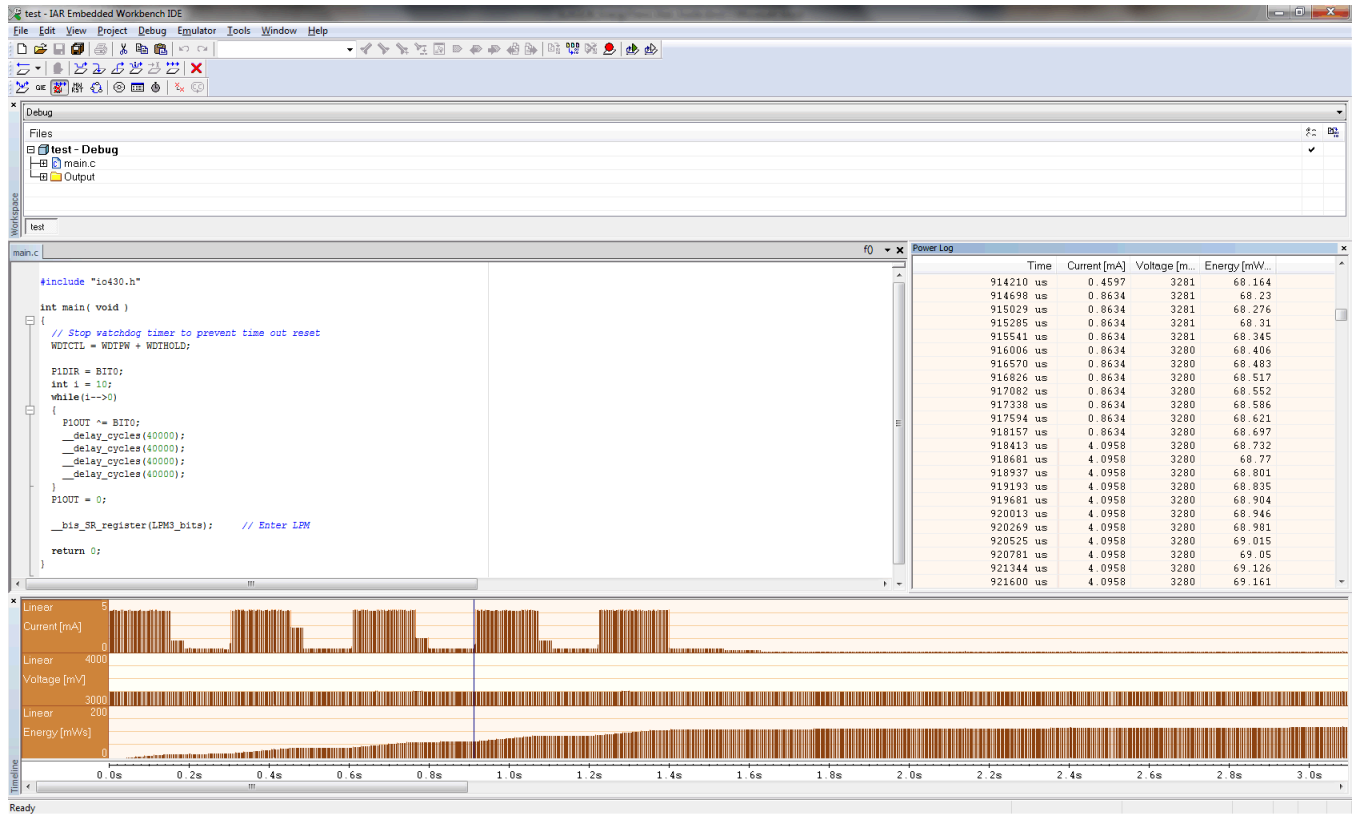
test - IAR Embedded Workbench IDE

File Edit View Project Debug Emulator Tools Window Help

Debug

Files

test - Debug

main.c

Output

Workspace

test

main.c

f()

#include "io430.h"

int main( void )
{
  // Stop watchdog timer to prevent time out reset
  WDTCTL = WDTPW + WDTHOLD;

  P1DIR = BIT0;
  int i = 10;
  while(i-->0)
  {
    P1OUT ^= BIT0;
    __delay_cycles(40000);
    __delay_cycles(40000);
    __delay_cycles(40000);
    __delay_cycles(40000);
  }
  P1OUT = 0;

  __bis_SR_register(LPM3_bits);     // Enter LPM

  return 0;
}

Power Log

| Time | Current [mA] | Voltage [m... | Energy [mW... |
|---|---|---|---|
| 914210 us | 0.4597 | 3281 | 68.164 |
| 914698 us | 0.8634 | 3281 | 68.23 |
| 915029 us | 0.8634 | 3281 | 68.276 |
| 915285 us | 0.8634 | 3281 | 68.31 |
| 915541 us | 0.8634 | 3281 | 68.345 |
| 916006 us | 0.8634 | 3280 | 68.406 |
| 916570 us | 0.8634 | 3280 | 68.483 |
| 916826 us | 0.8634 | 3280 | 68.517 |
| 917082 us | 0.8634 | 3280 | 68.552 |
| 917338 us | 0.8634 | 3280 | 68.586 |
| 917594 us | 0.8634 | 3280 | 68.621 |
| 918157 us | 0.8634 | 3280 | 68.697 |
| 918413 us | 4.0958 | 3280 | 68.732 |
| 918681 us | 4.0958 | 3280 | 68.77 |
| 918937 us | 4.0958 | 3280 | 68.801 |
| 919193 us | 4.0958 | 3280 | 68.835 |
| 919681 us | 4.0958 | 3280 | 68.904 |
| 920013 us | 4.0958 | 3280 | 68.946 |
| 920269 us | 4.0958 | 3280 | 68.981 |
| 920525 us | 4.0958 | 3280 | 69.015 |
| 920781 us | 4.0958 | 3280 | 69.05 |
| 921344 us | 4.0958 | 3280 | 69.126 |
| 921600 us | 4.0958 | 3280 | 69.161 |

Linear 5
Current [mA]
0
Linear 4000
Voltage [mV]
3000
Linear 200
Energy [mWs]
0

Timeline

0.0s 0.2s 0.4s 0.6s 0.8s 1.0s 1.2s 1.4s 1.6s 1.8s 2.0s 2.2s 2.4s 2.6s 2.8s 3.0s

Ready